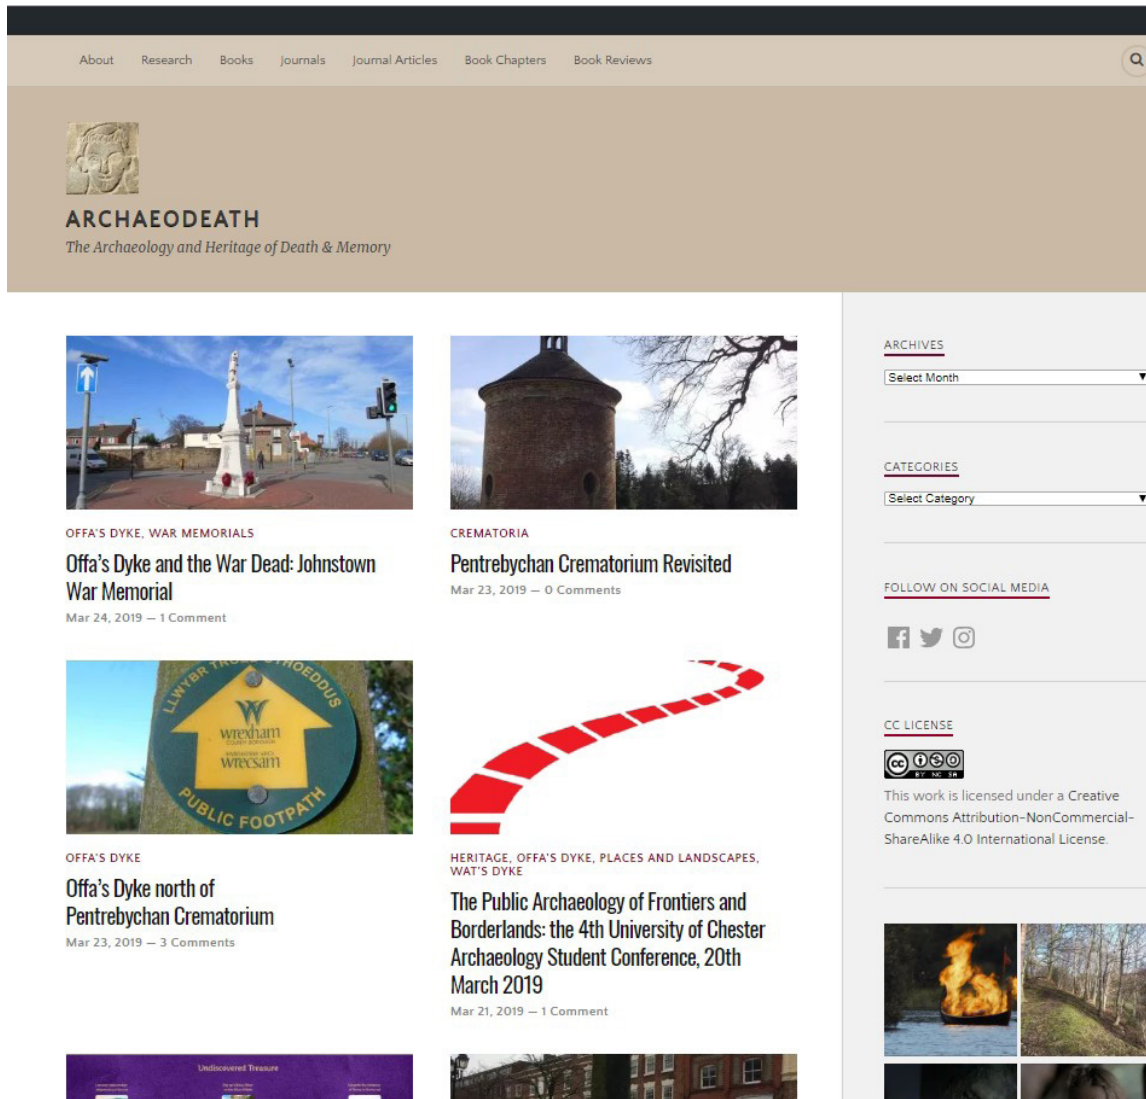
About Research Books Journals Journal Articles Book Chapters Book Reviews

ARCHAEODEATH
The Archaeology and Heritage of Death & Memory

OFFA'S DYKE, WAR MEMORIALS
Offa's Dyke and the War Dead: Johnstown War Memorial
Mar 24, 2019 — 1 Comment

CREMATORIA
Pentrebychan Crematorium Revisited
Mar 23, 2019 — 0 Comments

LLWYBR TROED CYHOEDDUS
Wrexham COUNTY BOROUGH
Wrecsam
PUBLIC FOOTPATH

OFFA'S DYKE
Offa's Dyke north of Pentrebychan Crematorium
Mar 23, 2019 — 3 Comments

HERITAGE, OFFA'S DYKE, PLACES AND LANDSCAPES, WAT'S DYKE
The Public Archaeology of Frontiers and Borderlands: the 4th University of Chester Archaeology Student Conference, 20th March 2019
Mar 21, 2019 — 1 Comment

Undiscovered Treasure

ARCHIVES
Select Month

CATEGORIES
Select Category

FOLLOW ON SOCIAL MEDIA

CC LICENSE
BY NC SA
This work is licensed under a Creative Commons Attribution-NonCommercial-ShareAlike 4.0 International License.